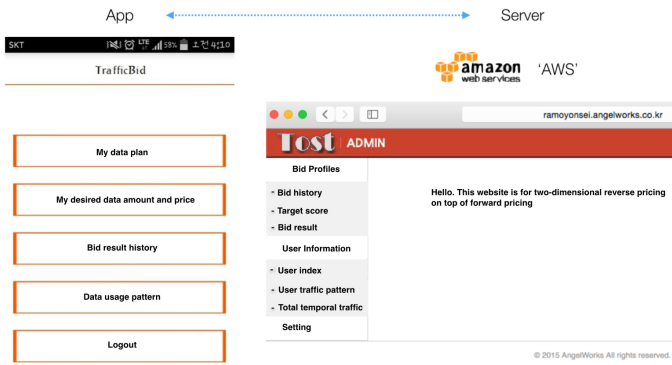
App

Server

SKT

58%

오전 4:10

TrafficBid

My data plan

My desired data amount and price

Bid result history

Data usage pattern

Logout

amazon web services

'AWS'

ramoyonsei.angelworks.co.kr

Tost | ADMIN

Bid Profiles

Bid history

Target score

Bid result

User Information

User index

User traffic pattern

Total temporal traffic

Setting

Hello. This website is for two-dimensional reverse pricing on top of forward pricing

© 2015 AngelWorks All rights reserved.